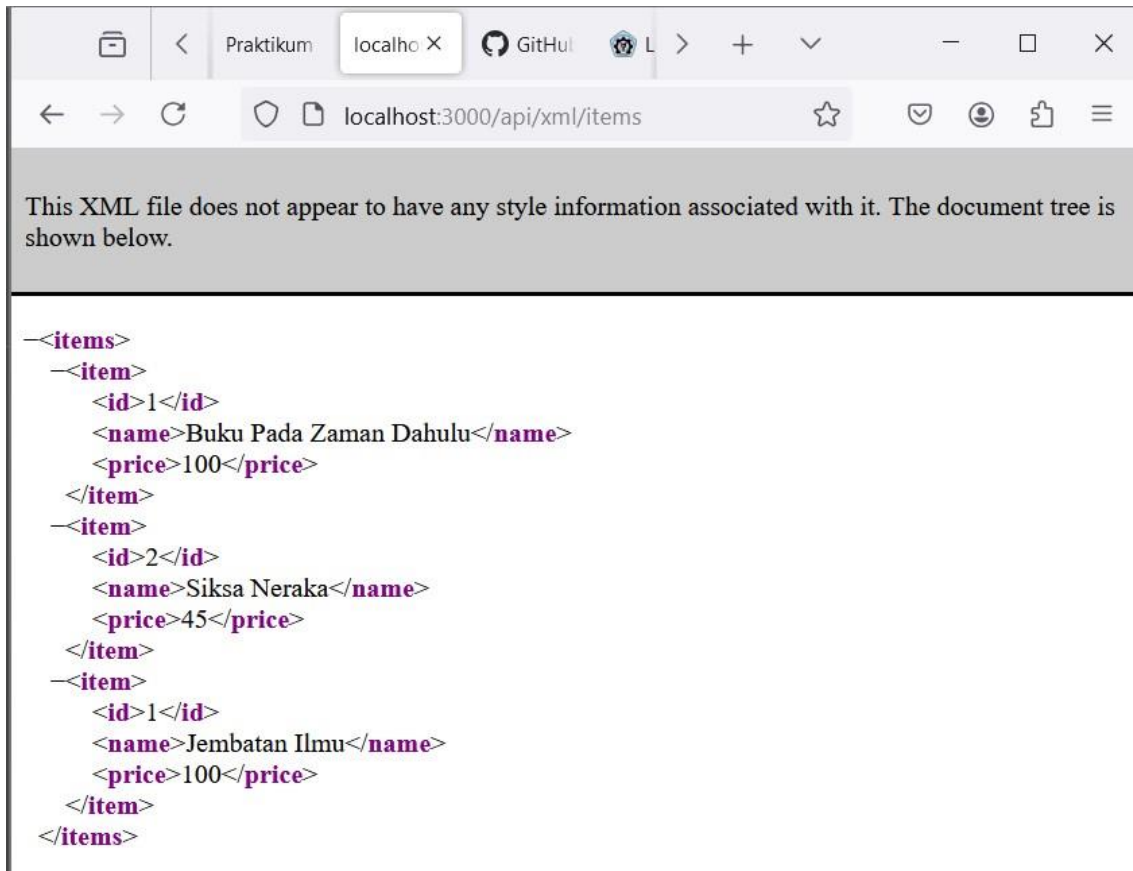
Praktikum localho × GitHu L

localhost:3000/api/xml/items

This XML file does not appear to have any style information associated with it. The document tree is shown below.

−<items>
−<item>
<id>1</id>
<name>Buku Pada Zaman Dahulu</name>
<price>100</price>
</item>
−<item>
<id>2</id>
<name>Siksa Neraka</name>
<price>45</price>
</item>
−<item>
<id>1</id>
<name>Jembatan Ilmu</name>
<price>100</price>
</item>
</items>